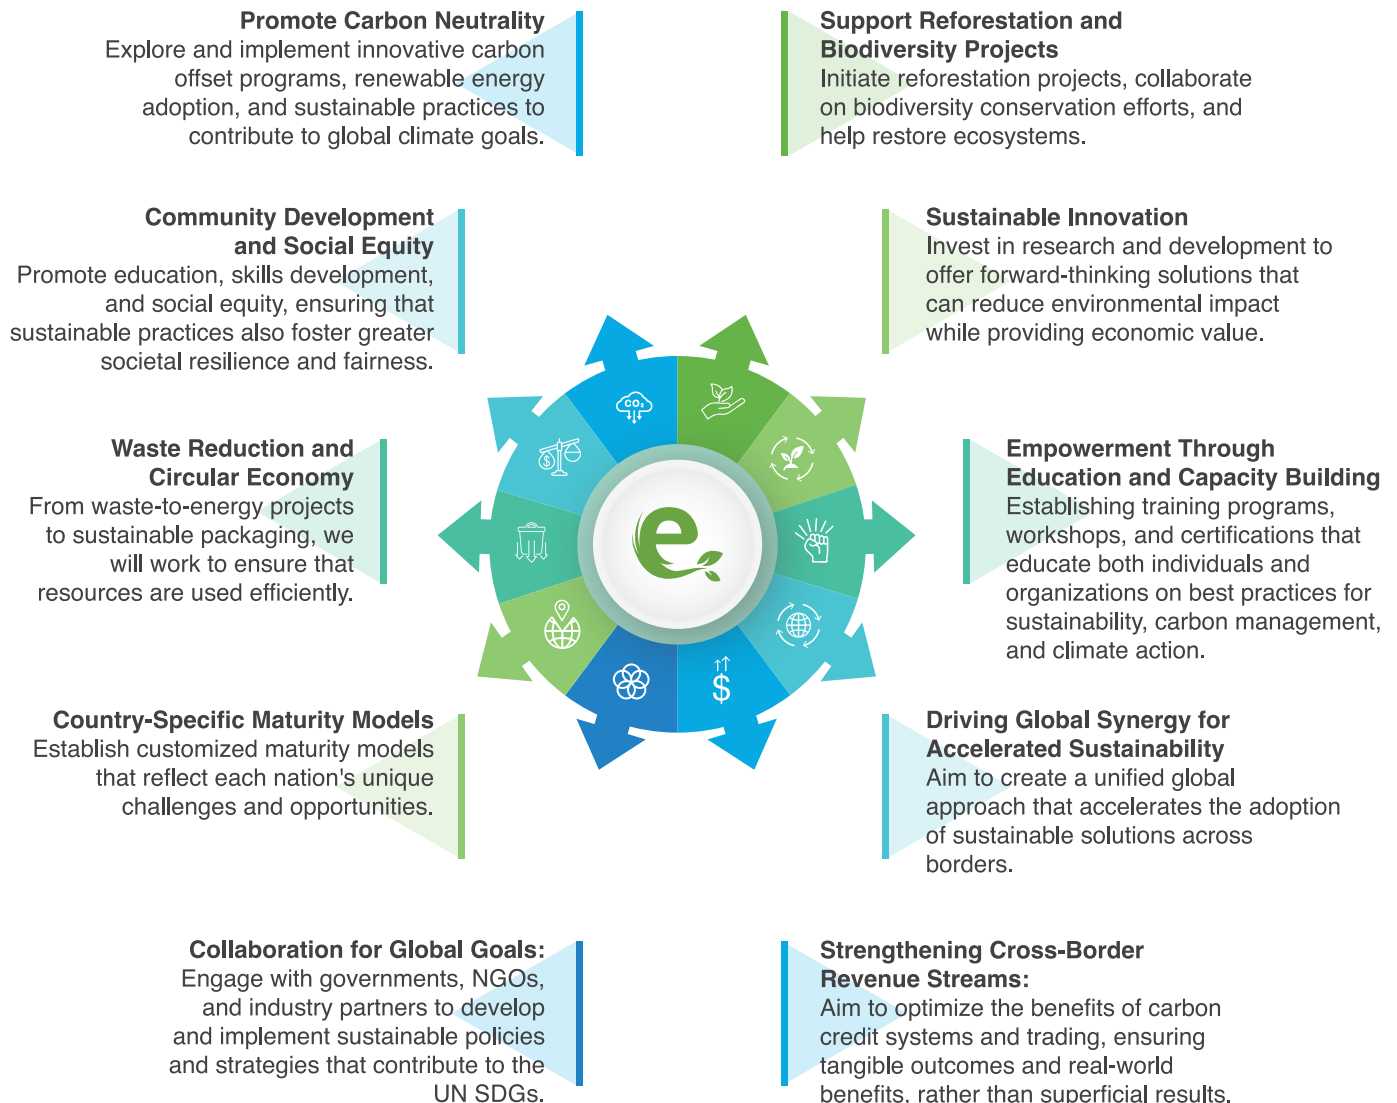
Promote Carbon Neutrality
Explore and implement innovative carbon offset programs, renewable energy adoption, and sustainable practices to contribute to global climate goals.

Support Reforestation and Biodiversity Projects
Initiate reforestation projects, collaborate on biodiversity conservation efforts, and help restore ecosystems.

Community Development and Social Equity
Promote education, skills development, and social equity, ensuring that sustainable practices also foster greater societal resilience and fairness.

Sustainable Innovation
Invest in research and development to offer forward-thinking solutions that can reduce environmental impact while providing economic value.

Waste Reduction and Circular Economy
From waste-to-energy projects to sustainable packaging, we will work to ensure that resources are used efficiently.

Empowerment Through Education and Capacity Building
Establishing training programs, workshops, and certifications that educate both individuals and organizations on best practices for sustainability, carbon management, and climate action.

$CO_2$

e

$

Country-Specific Maturity Models
Establish customized maturity models that reflect each nation's unique challenges and opportunities.

Driving Global Synergy for Accelerated Sustainability
Aim to create a unified global approach that accelerates the adoption of sustainable solutions across borders.

Collaboration for Global Goals:
Engage with governments, NGOs, and industry partners to develop and implement sustainable policies and strategies that contribute to the UN SDGs.

Strengthening Cross-Border Revenue Streams:
Aim to optimize the benefits of carbon credit systems and trading, ensuring tangible outcomes and real-world benefits, rather than superficial results.